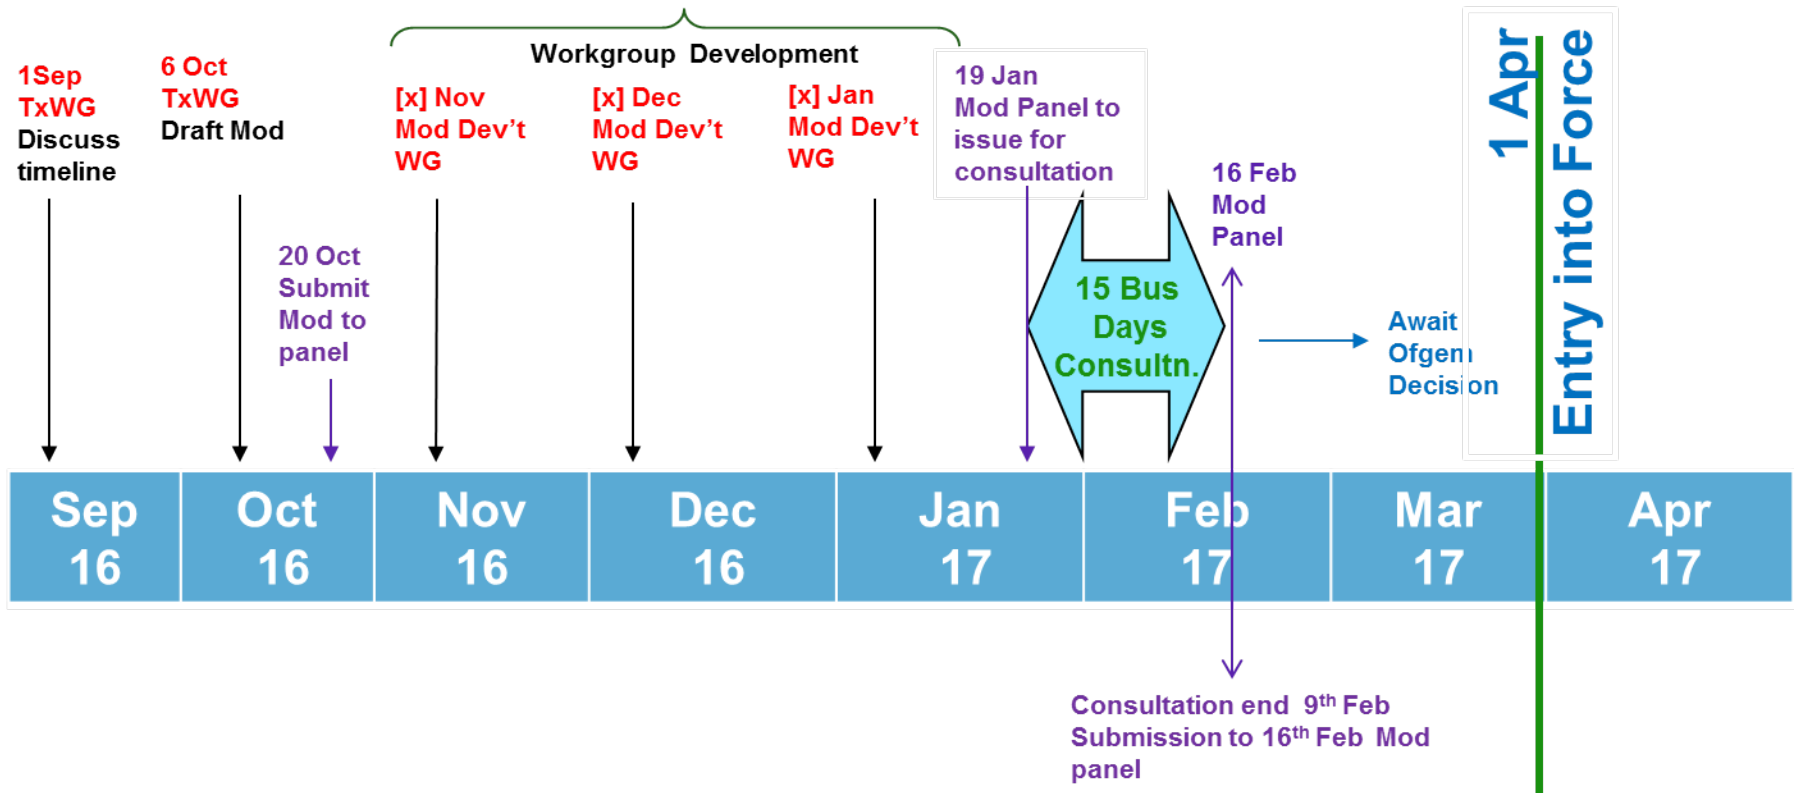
Workgroup Development

1Sep TxWG Discuss timeline

6 Oct TxWG Draft Mod

[x] Nov Mod Dev't WG

[x] Dec Mod Dev't WG

[x] Jan Mod Dev't WG

19 Jan Mod Panel to issue for consultation

1 Apr Entry into Force

16 Feb Mod Panel

20 Oct Submit Mod to panel

15 Bus Days Consultn.

Await Ofgem Decision

| Sep 16 | Oct 16 | Nov 16 | Dec 16 | Jan 17 | Feb 17 | Mar 17 | Apr 17 |
|---|---|---|---|---|---|---|---|

Consultation end 9$^{th}$ Feb Submission to 16$^{th}$ Feb Mod panel